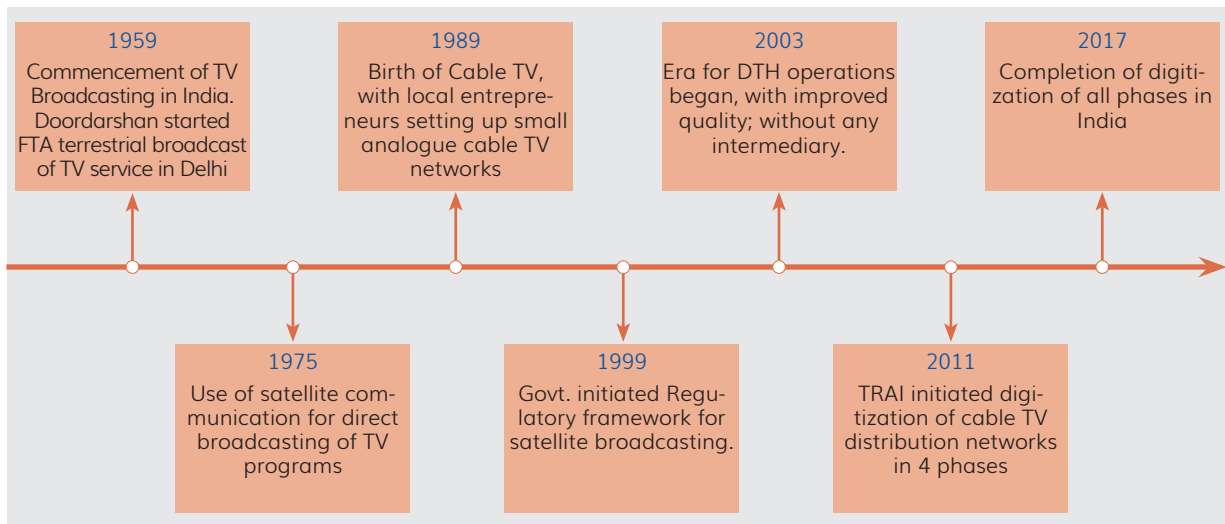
1959
Commencement of TV Broadcasting in India. Doordarshan started FTA terrestrial broadcast of TV service in Delhi

1975
Use of satellite communication for direct broadcasting of TV programs

1989
Birth of Cable TV, with local entrepreneurs setting up small analogue cable TV networks

1999
Govt. initiated Regulatory framework for satellite broadcasting.

2003
Era for DTH operations began, with improved quality; without any intermediary.

2011
TRAI initiated digitization of cable TV distribution networks in 4 phases

2017
Completion of digitization of all phases in India